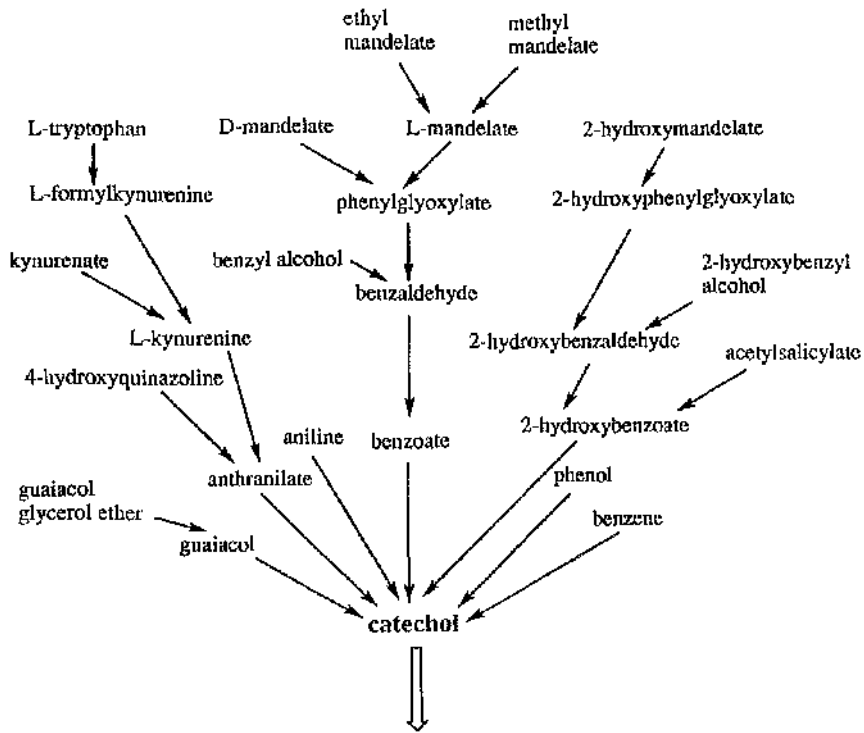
ethyl mandelate

methyl mandelate

L-tryptophan

D-mandelate

L-mandelate

2-hydroxymandelate

L-formylkynurenine

phenylglyoxylate

2-hydroxyphenylglyoxylate

kynurenate

benzyl alcohol

benzaldehyde

2-hydroxybenzyl alcohol

L-kynurenine

2-hydroxybenzaldehyde

acetylsalicylate

4-hydroxyquinazoline

aniline

benzoate

2-hydroxybenzoate

anthranilate

phenol

guaiacol glycerol ether

benzene

guaiacol

catechol